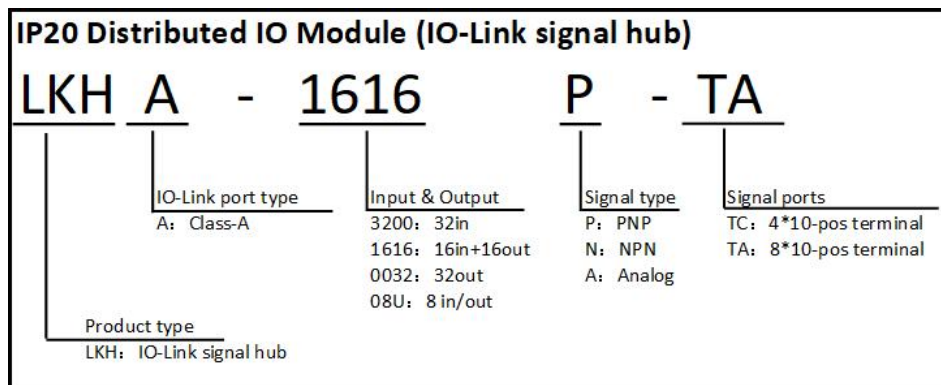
IP20 Distributed IO Module (IO-Link signal hub)

LKH A - 1616 P - TA

IO-Link port type
A：Class-A

Input & Output
3200：32in
1616：16in+16out
0032：32out
08U：8 in/out

Signal type
P：PNP
N：NPN
A：Analog

Signal ports
TC：4*10-pos terminal
TA：8*10-pos terminal

Product type
LKH：IO-Link signal hub